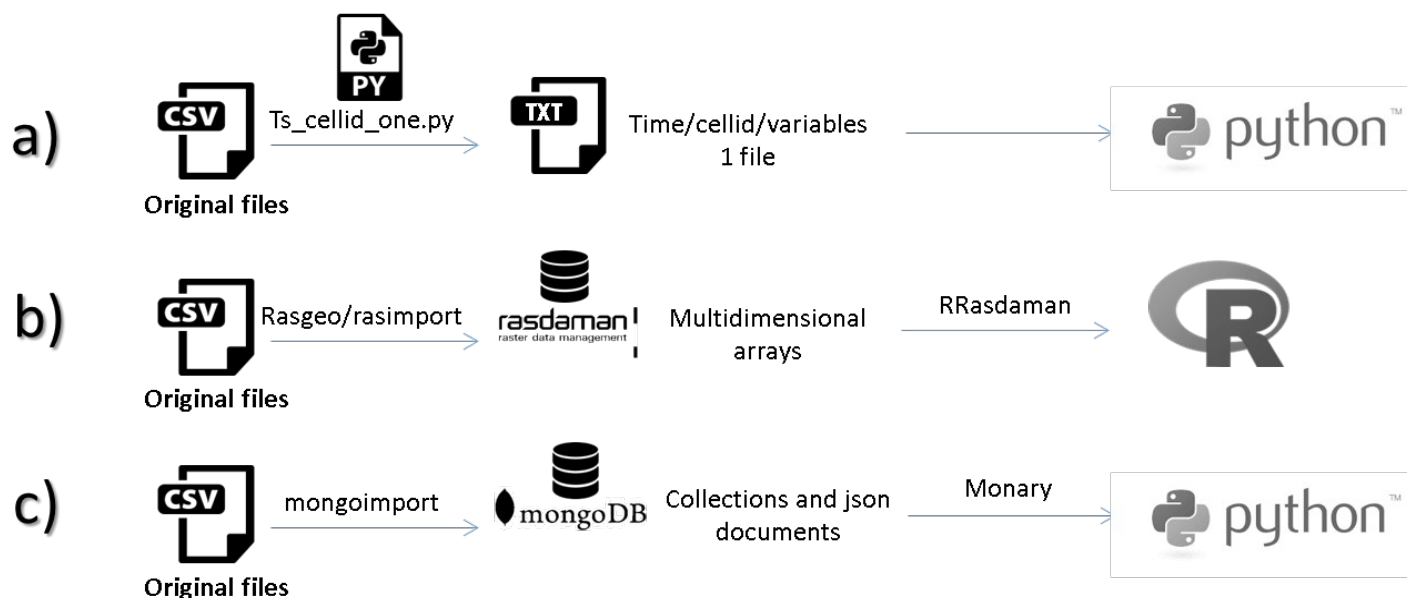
a)

CSV

Original files

PY

Ts_cellid_one.py

TXT

Time/cellid/variables
1 file

python™

b)

CSV

Original files

Rasgeo/rasimport

rasdaman
raster data management

Multidimensional
arrays

RRasdaman

R

c)

CSV

Original files

mongoimport

mongoDB

Collections and json
documents

Monary

python™